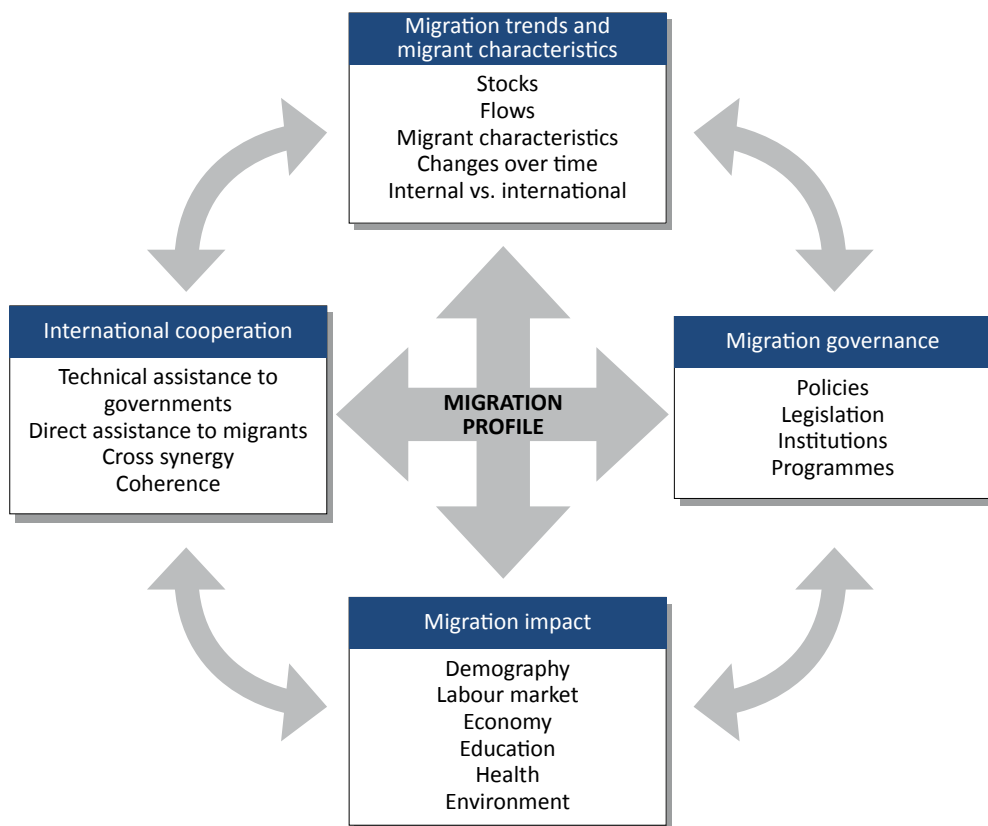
Migration trends and migrant characteristics

Stocks
Flows
Migrant characteristics
Changes over time
Internal vs. international

International cooperation

Technical assistance to governments
Direct assistance to migrants
Cross synergy
Coherence

MIGRATION PROFILE

Migration governance

Policies
Legislation
Institutions
Programmes

Migration impact

Demography
Labour market
Economy
Education
Health
Environment